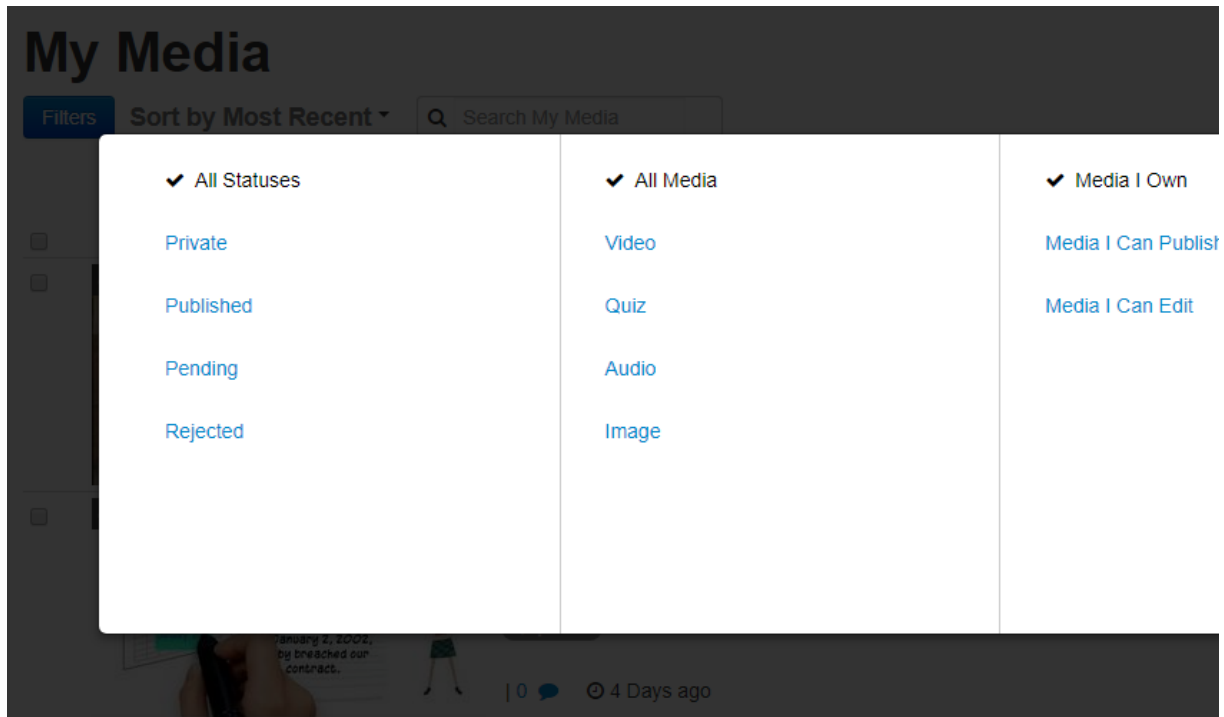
My Media

Filters Sort by Most Recent Search My Media

✔ All Statuses

Private

Published

Pending

Rejected

✔ All Media

Video

Quiz

Audio

Image

✔ Media I Own

Media I Can Publis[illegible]

Media I Can Edit

January 2, 2002, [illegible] by breached our contract.

| 0 4 Days ago